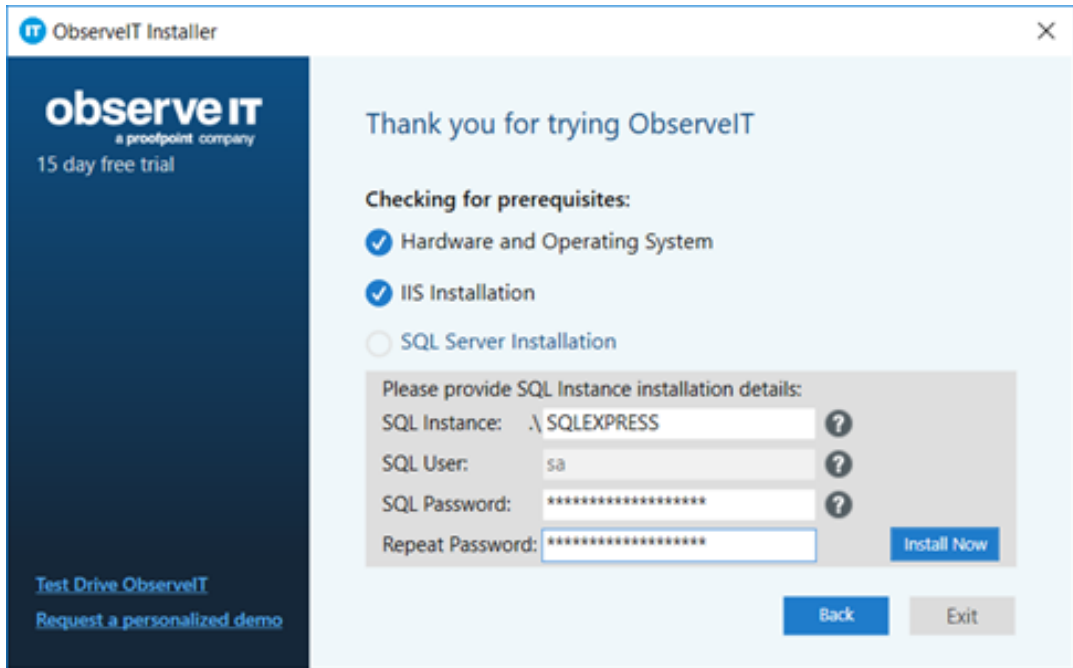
ObserveIT Installer

observe IT
a proofpoint company
15 day free trial

Thank you for trying ObserveIT

Checking for prerequisites:
Hardware and Operating System
IIS Installation
SQL Server Installation

Please provide SQL Instance installation details:
SQL Instance: .\ SQLEXPRESS
SQL User: sa
SQL Password: ********************
Repeat Password: ********************
Install Now

Test Drive ObserveIT
Request a personalized demo

Back
Exit